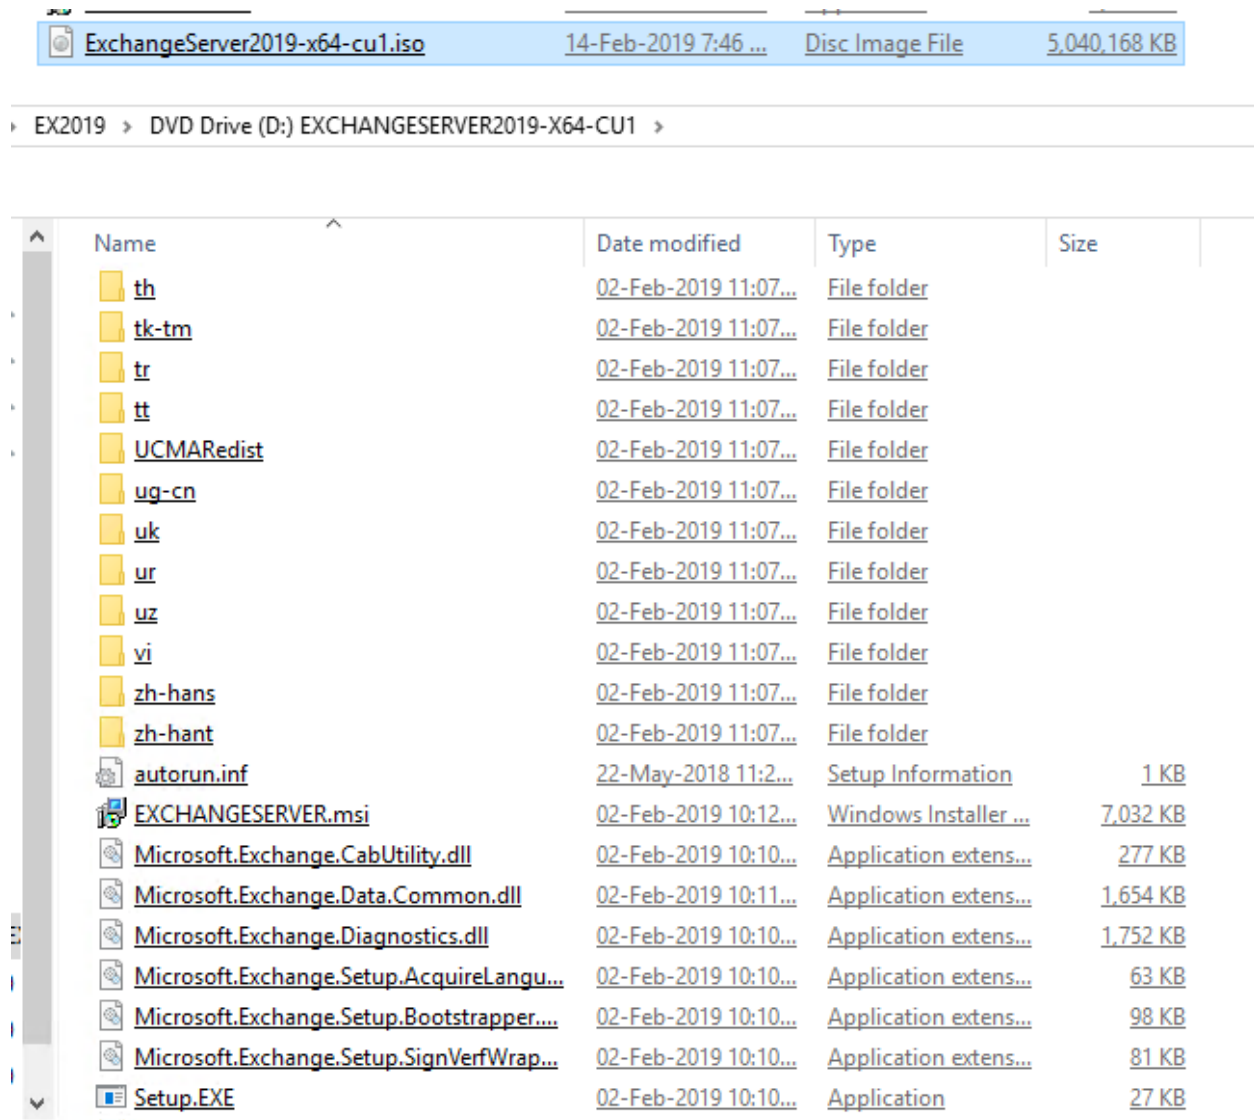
| | | | |
|---|---|---|---|
| ExchangeServer2019-x64-cu1.iso | 14-Feb-2019 7:46 ... | Disc Image File | 5,040,168 KB |

EX2019 › DVD Drive (D:) EXCHANGESERVER2019-X64-CU1 ›

| Name | Date modified | Type | Size |
|---|---|---|---|
| th | 02-Feb-2019 11:07... | File folder | |
| tk-tm | 02-Feb-2019 11:07... | File folder | |
| tr | 02-Feb-2019 11:07... | File folder | |
| tt | 02-Feb-2019 11:07... | File folder | |
| UCMARedist | 02-Feb-2019 11:07... | File folder | |
| ug-cn | 02-Feb-2019 11:07... | File folder | |
| uk | 02-Feb-2019 11:07... | File folder | |
| ur | 02-Feb-2019 11:07... | File folder | |
| uz | 02-Feb-2019 11:07... | File folder | |
| vi | 02-Feb-2019 11:07... | File folder | |
| zh-hans | 02-Feb-2019 11:07... | File folder | |
| zh-hant | 02-Feb-2019 11:07... | File folder | |
| autorun.inf | 22-May-2018 11:2... | Setup Information | 1 KB |
| EXCHANGESERVER.msi | 02-Feb-2019 10:12... | Windows Installer ... | 7,032 KB |
| Microsoft.Exchange.CabUtility.dll | 02-Feb-2019 10:10... | Application extens... | 277 KB |
| Microsoft.Exchange.Data.Common.dll | 02-Feb-2019 10:11... | Application extens... | 1,654 KB |
| Microsoft.Exchange.Diagnostics.dll | 02-Feb-2019 10:10... | Application extens... | 1,752 KB |
| Microsoft.Exchange.Setup.AcquireLangu... | 02-Feb-2019 10:10... | Application extens... | 63 KB |
| Microsoft.Exchange.Setup.Bootstrapper.... | 02-Feb-2019 10:10... | Application extens... | 98 KB |
| Microsoft.Exchange.Setup.SignVerfWrap... | 02-Feb-2019 10:10... | Application extens... | 81 KB |
| Setup.EXE | 02-Feb-2019 10:10... | Application | 27 KB |